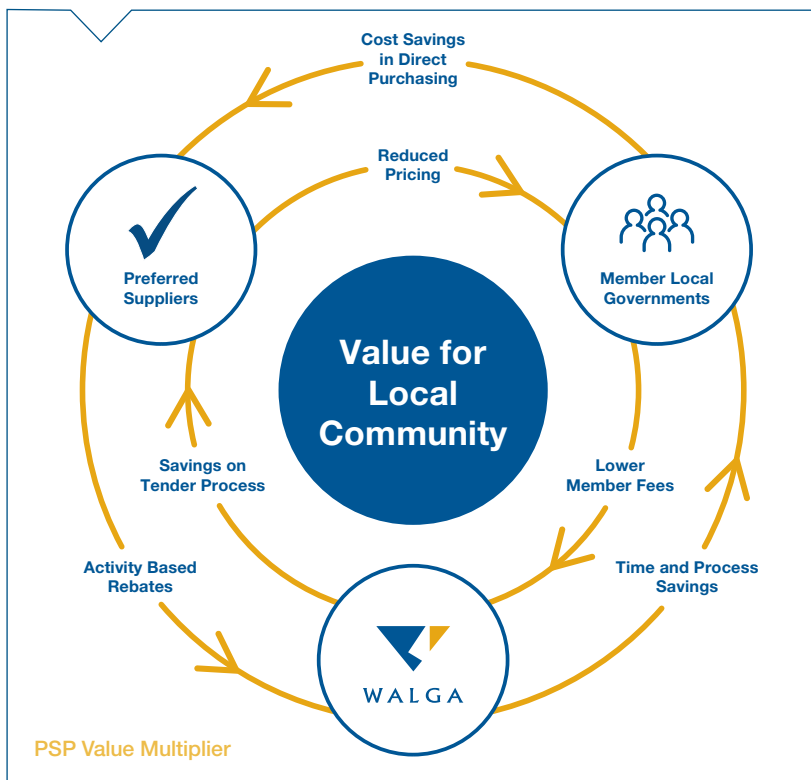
Cost Savings in Direct Purchasing

Reduced Pricing

Preferred Suppliers

Member Local Governments

Value for Local Community

Savings on Tender Process

Lower Member Fees

Activity Based Rebates

Time and Process Savings

WALGA

PSP Value Multiplier